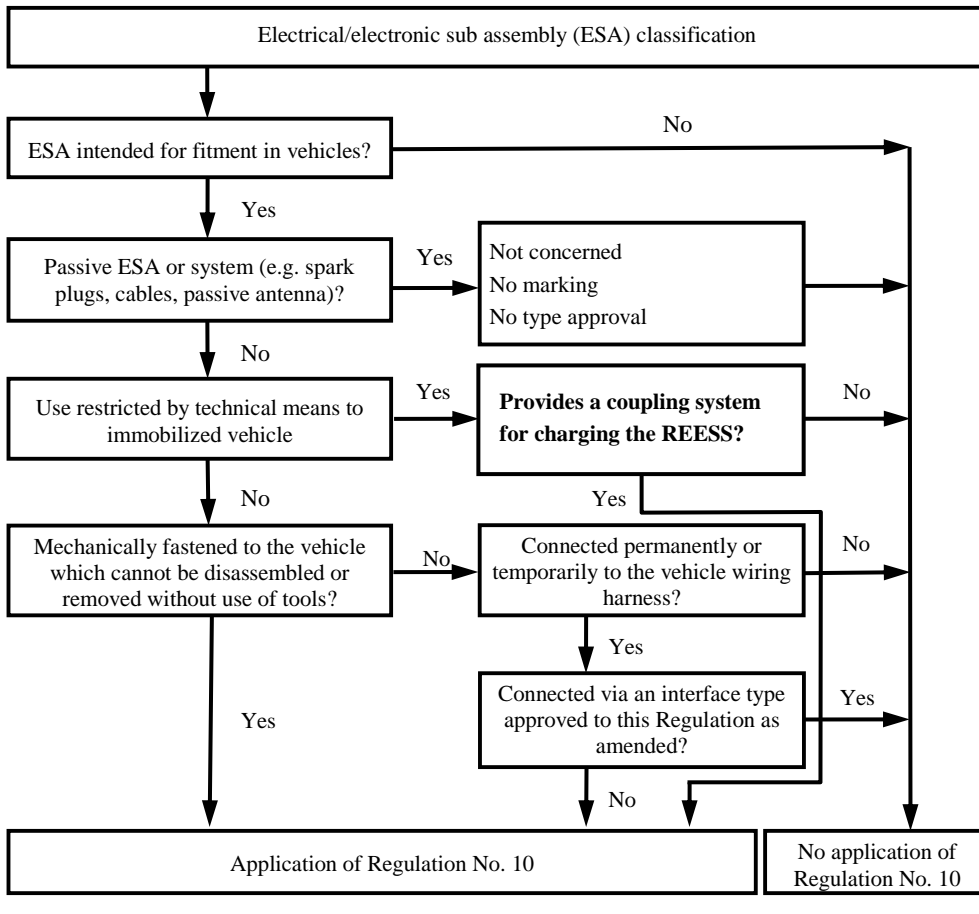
Electrical/electronic sub assembly (ESA) classification

ESA intended for fitment in vehicles?

No

Yes

Passive ESA or system (e.g. spark plugs, cables, passive antenna)?

Yes

Not concerned
No marking
No type approval

No

Use restricted by technical means to immobilized vehicle

Yes

**Provides a coupling system for charging the REESS?**

No

No

Yes

Mechanically fastened to the vehicle which cannot be disassembled or removed without use of tools?

No

Connected permanently or temporarily to the vehicle wiring harness?

No

Yes

Yes

Connected via an interface type approved to this Regulation as amended?

Yes

No

Application of Regulation No. 10

No application of Regulation No. 10